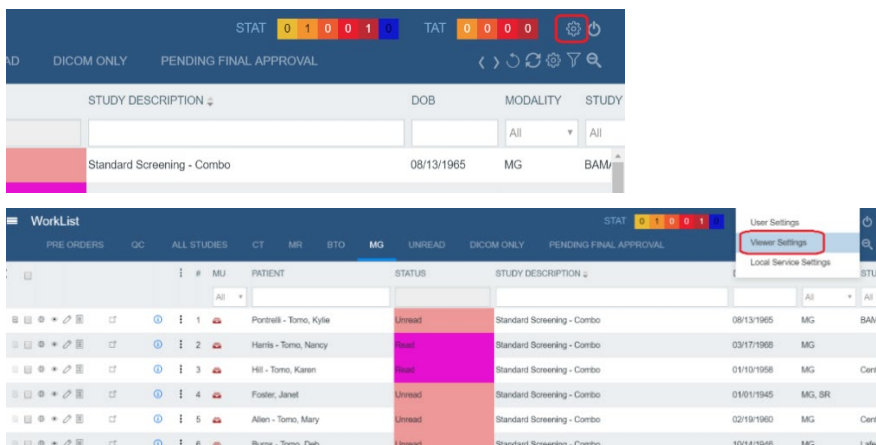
STAT 0 1 0 0 1 0 TAT 0 0 0 0

AD DICOM ONLY PENDING FINAL APPROVAL

| STUDY DESCRIPTION | DOB | MODALITY | STUDY |
|---|---|---|---|
| | | All | All |
| Standard Screening - Combo | 08/13/1965 | MG | BAM |

WorkList

STAT 0 1 0 0 1 0

User Settings
Viewer Settings
Local Service Settings

PRE ORDERS QC ALL STUDIES CT MR BTO MG UNREAD DICOM ONLY PENDING FINAL APPROVAL

| # | MU | PATIENT | STATUS | STUDY DESCRIPTION | | | STU |
|---|---|---|---|---|---|---|---|
| | All | | | | | All | All |
| 1 | | Pontrelli - Tomo, Kylie | Unread | Standard Screening - Combo | 08/13/1965 | MG | BAM |
| 2 | | Harris - Tomo, Nancy | Read | Standard Screening - Combo | 03/17/1968 | MG | |
| 3 | | Hill - Tomo, Karen | Read | Standard Screening - Combo | 01/10/1958 | MG | Cent |
| 4 | | Foster, Janet | Unread | Standard Screening - Combo | 01/01/1945 | MG, SR | |
| 5 | | Allen - Tomo, Mary | Unread | Standard Screening - Combo | 02/19/1960 | MG | Cent |
| 6 | | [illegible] | Unread | Standard Screening - Combo | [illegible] | MG | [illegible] |